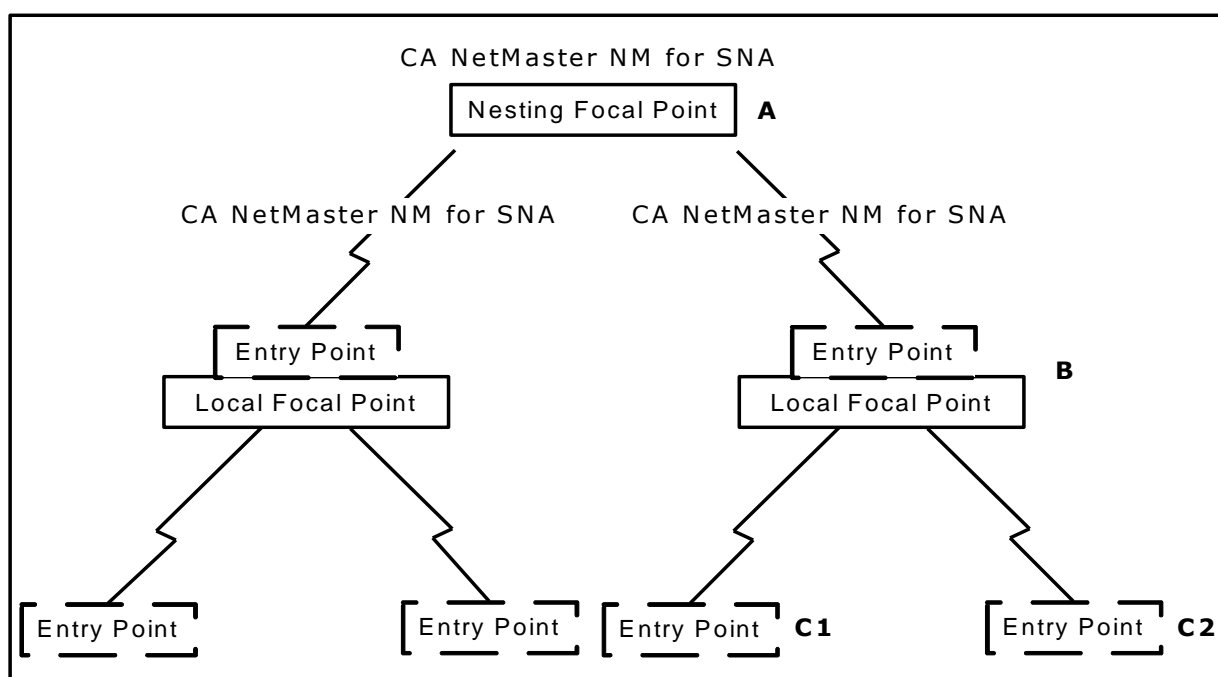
CA NetMaster NM for SNA

Nesting Focal Point

A

CA NetMaster NM for SNA

CA NetMaster NM for SNA

Entry Point

Local Focal Point

Entry Point

B

Local Focal Point

Entry Point

Entry Point

Entry Point

C1

Entry Point

C2